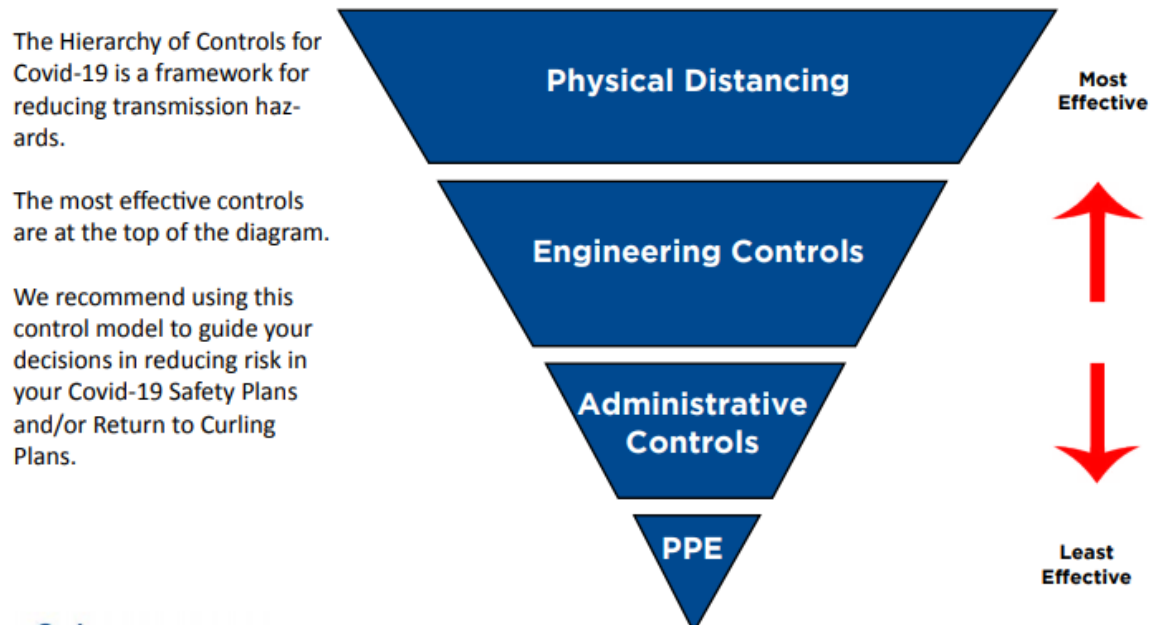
The Hierarchy of Controls for Covid-19 is a framework for reducing transmission hazards.

The most effective controls are at the top of the diagram.

We recommend using this control model to guide your decisions in reducing risk in your Covid-19 Safety Plans and/or Return to Curling Plans.

Physical Distancing

Engineering Controls

Administrative Controls

PPE

Most Effective

Least Effective